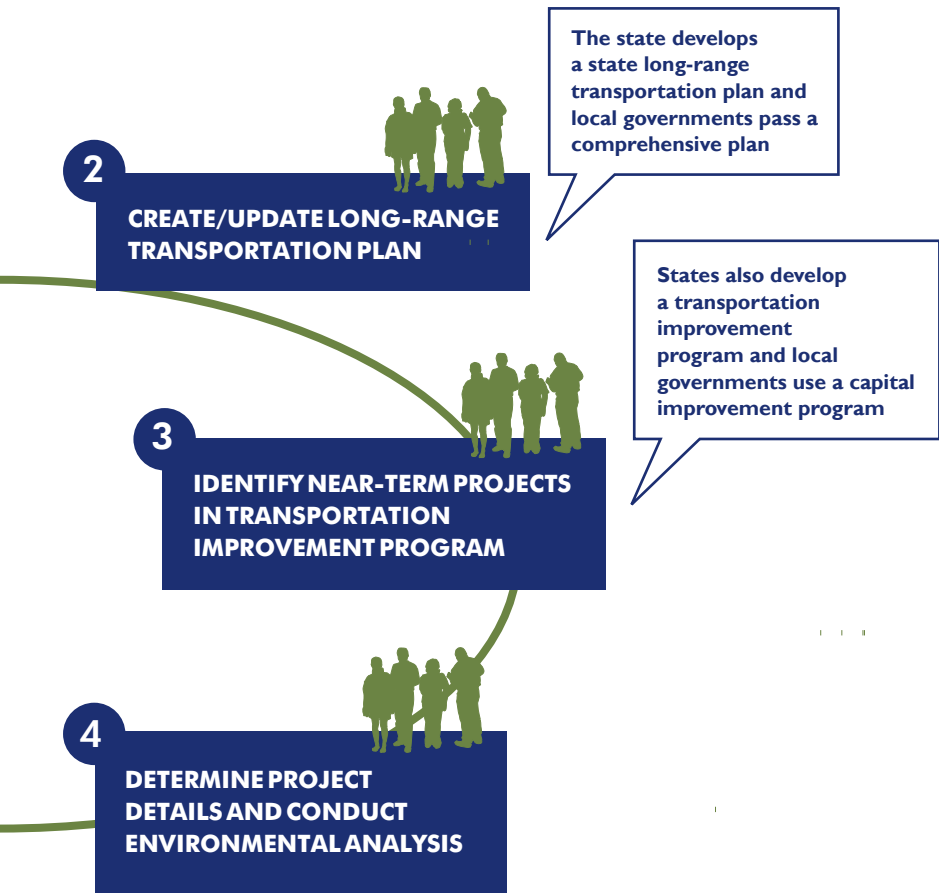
The state develops a state long-range transportation plan and local governments pass a comprehensive plan

2

CREATE/UPDATE LONG-RANGE TRANSPORTATION PLAN

States also develop a transportation improvement program and local governments use a capital improvement program

3

IDENTIFY NEAR-TERM PROJECTS IN TRANSPORTATION IMPROVEMENT PROGRAM

4

DETERMINE PROJECT DETAILS AND CONDUCT ENVIRONMENTAL ANALYSIS